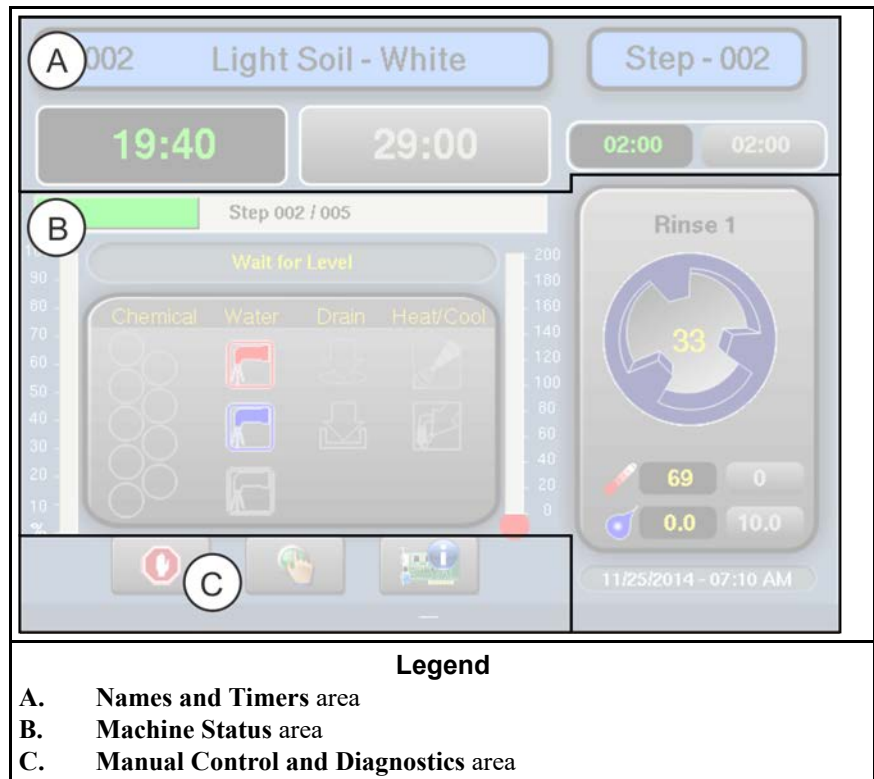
A 002 Light Soil - White

Step - 002

19:40

29:00

02:00 02:00

B Step 002 / 005

Rinse 1

Wait for Level

90 80 70 60 50 40 30 20 10 %

200 180 160 140 120 100 80 60 40 20 0

Chemical Water Drain Heat/Cool

33

69 0

0.0 10.0

C

11/25/2014 - 07:10 AM

Legend

A. **Names and Timers** area

B. **Machine Status** area

C. **Manual Control and Diagnostics** area